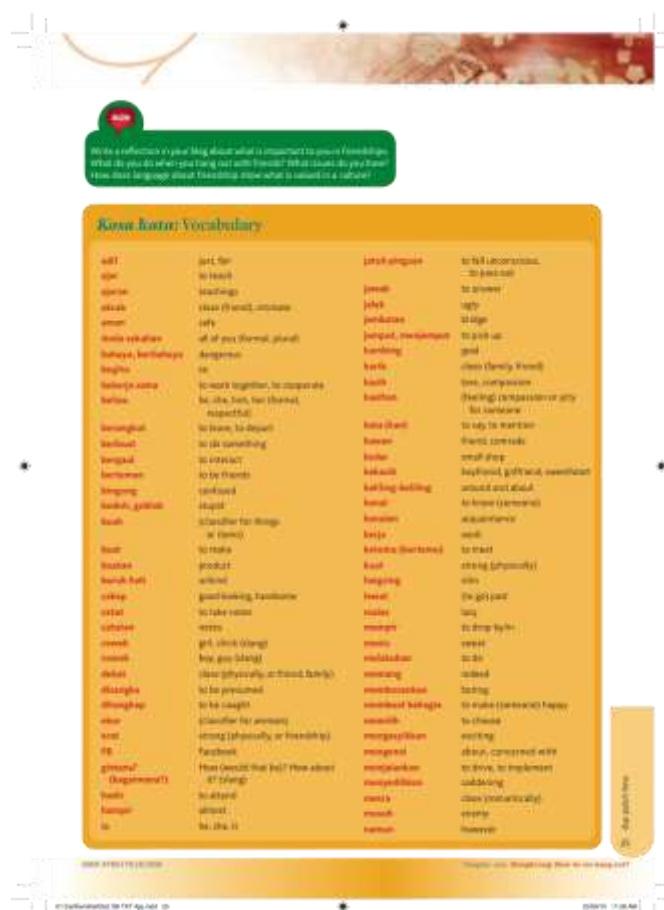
Write a reflection in your blog about what is important to you in friendships. What do you do when you hang out with friends? What issues do you have? How does language about friendship show what is valued in a culture?

Kosa kata: Vocabulary

| | |
|---|---|
| adil | just, fair |
| ajar | to teach |
| ajaran | teachings |
| akrab | close (friend), intimate |
| aman | safe |
| Anda sekalian | all of you (formal, plural) |
| bahaya, berbahaya | dangerous |
| begitu | so |
| bekerja sama | to work together, to cooperate |
| beliau | he, she, him, her (formal, respectful) |
| berangkat | to leave, to depart |
| berbuat | to do something |
| bergaul | to interact |
| berteman | to be friends |
| bingung | confused |
| bodoh, goblok | stupid |
| buah | (classifier for things or items) |
| buat | to make |
| buatan | product |
| buruk hati | unkind |
| cakep | good-looking, handsome |
| catat | to take notes |
| catatan | notes |
| cewek | girl, chick (slang) |
| cowok | boy, guy (slang) |
| dekat | close (physically, or friend, family) |
| dianggap | to be presumed |
| ditangkap | to be caught |
| ekor | (classifier for animals) |
| erat | strong (physically, or friendship) |
| FB | Facebook |
| gimana? (bagaimana?) | How (would that be)? How about it? (slang) |
| hadir | to attend |
| hampir | almost |
| ia | he, she, it |
| jatuh pingsan | to fall unconscious, to pass out |
| jawab | to answer |
| jelek | ugly |
| jembatan | bridge |
| jemput, menjemput | to pick up |
| kambing | goat |
| karib | close (family, friend) |
| kasih | love, compassion |
| kasihan | (feeling) compassion or pity for someone |
| kata (kan) | to say, to mention |
| kawan | friend, comrade |
| kedai | small shop |
| kekasih | boyfriend, girlfriend, sweetheart |
| keliling-keliling | around and about |
| kenal | to know (someone) |
| kenalan | acquaintance |
| kerja | work |
| kelana (berkelana) | to travel |
| kuat | strong (physically) |
| langsing | slim |
| lunas | (is) paid |
| malas | lazy |
| mampir | to drop by/in |
| manis | sweet |
| melakukan | to do |
| memang | indeed |
| membosankan | boring |
| membuat bahagia | to make (someone) happy |
| memilih | to choose |
| mengasyikkan | exciting |
| mengenai | about, concerned with |
| menjalankan | to drive, to implement |
| menyolder | soldering |
| mesra | close (romantically) |
| musuh | enemy |
| namun | however |

Chapter one: Bagaimana ... 25